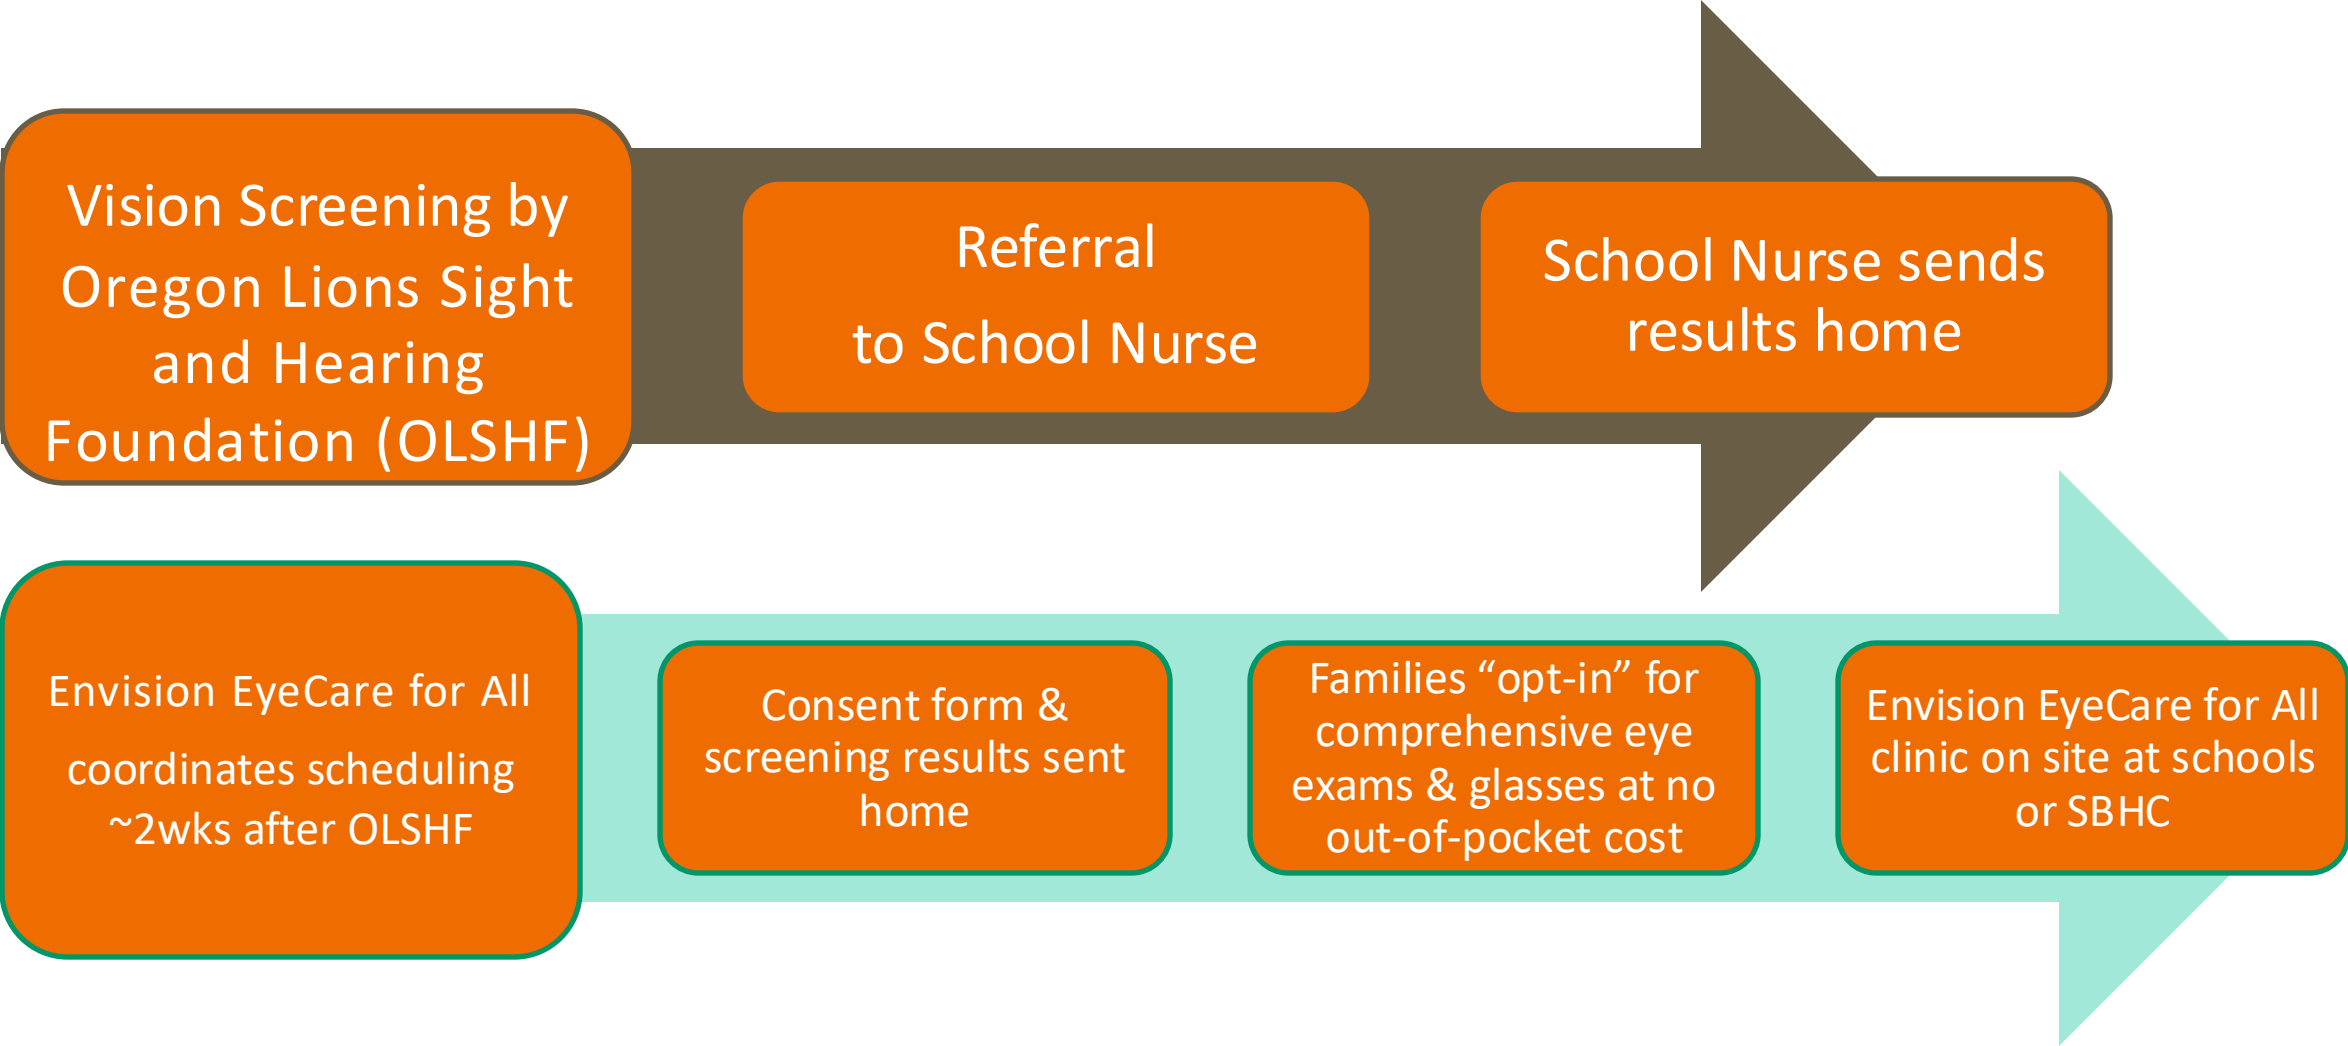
Vision Screening by Oregon Lions Sight and Hearing Foundation (OLSHF)

Referral

to School Nurse

School Nurse sends results home

Envision EyeCare for All

coordinates scheduling ~2wks after OLSHF

Consent form & screening results sent home

Families “opt-in” for comprehensive eye exams & glasses at no out-of-pocket cost

Envision EyeCare for All clinic on site at schools or SBHC